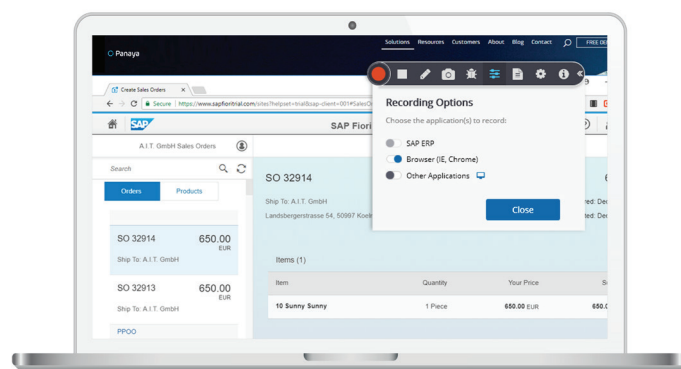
Panaya

Solutions Resources Customers About Blog Contact FREE DE

Create Sales Orders

Secure https://www.sapfioritrial.com/sites?helpset=trial&sap-client=001#SalesO

SAP

SAP Fiori

A.I.T. GmbH Sales Orders

Search

Orders Products

SO 32914 650.00 EUR
Ship To: A.I.T. GmbH

SO 32913 650.00 EUR
Ship To: A.I.T. GmbH

PPOO

SO 32914

Ship To: A.I.T. GmbH
Landsbergerstrasse 54, 50997 Koel

red: Dec
ted: Dec

Items (1)

| Item | Quantity | Your Price | S |
|---|---|---|---|
| 10 Sunny Sunny | 1 Piece | 650.00 EUR | 650.( |

Recording Options

Choose the application(s) to record:

SAP ERP
Browser (IE, Chrome)
Other Applications

Close